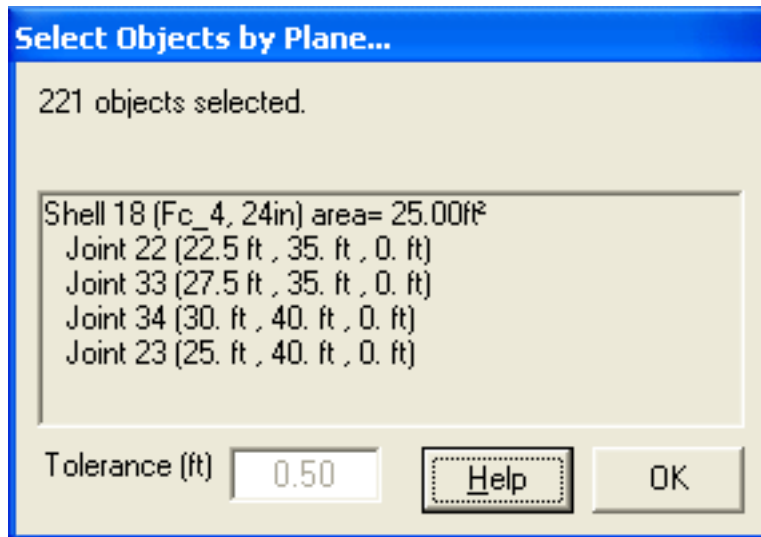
Select Objects by Plane...

221 objects selected.

Shell 18 (Fc_4, 24in) area= 25.00ft$^2$
Joint 22 (22.5 ft , 35. ft , 0. ft)
Joint 33 (27.5 ft , 35. ft , 0. ft)
Joint 34 (30. ft , 40. ft , 0. ft)
Joint 23 (25. ft , 40. ft , 0. ft)

Tolerance (ft) 0.50 Help OK